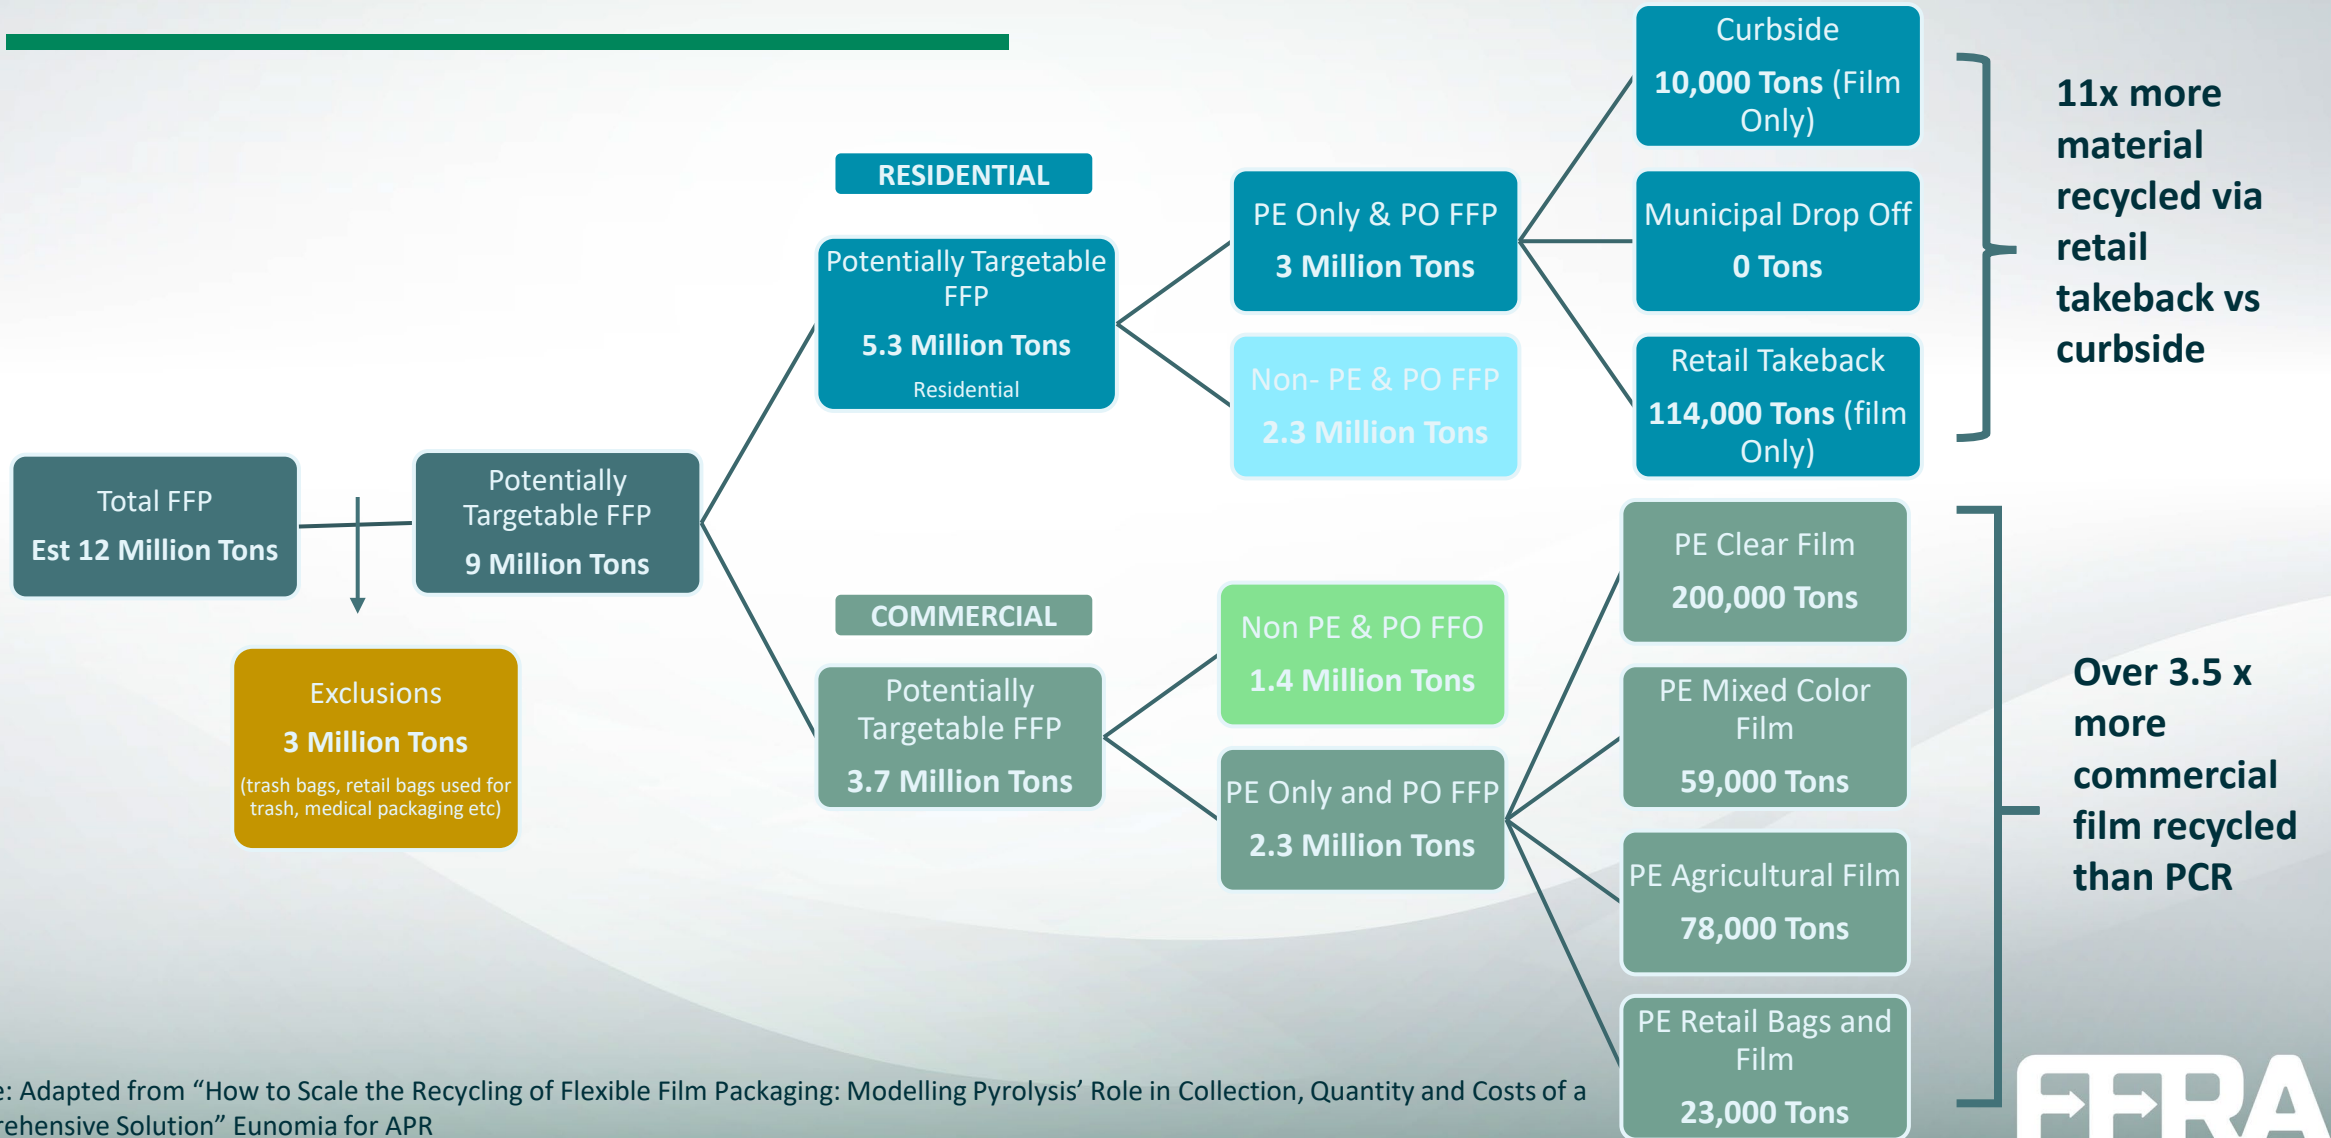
Total FFP
Est 12 Million Tons

Exclusions
3 Million Tons
(trash bags, retail bags used for trash, medical packaging etc)

Potentially Targetable FFP
9 Million Tons

RESIDENTIAL

Potentially Targetable FFP
5.3 Million Tons
Residential

PE Only & PO FFP
3 Million Tons

Non- PE & PO FFP
2.3 Million Tons

Curbside
10,000 Tons (Film Only)

Municipal Drop Off
0 Tons

Retail Takeback
114,000 Tons (film Only)

11x more material recycled via retail takeback vs curbside

COMMERCIAL

Potentially Targetable FFP
3.7 Million Tons

Non PE & PO FFO
1.4 Million Tons

PE Only and PO FFP
2.3 Million Tons

PE Clear Film
200,000 Tons

PE Mixed Color Film
59,000 Tons

PE Agricultural Film
78,000 Tons

PE Retail Bags and Film
23,000 Tons

Over 3.5 x more commercial film recycled than PCR

e: Adapted from “How to Scale the Recycling of Flexible Film Packaging: Modelling Pyrolysis’ Role in Collection, Quantity and Costs of a rehensive Solution” Eunomia for APR

FFRA